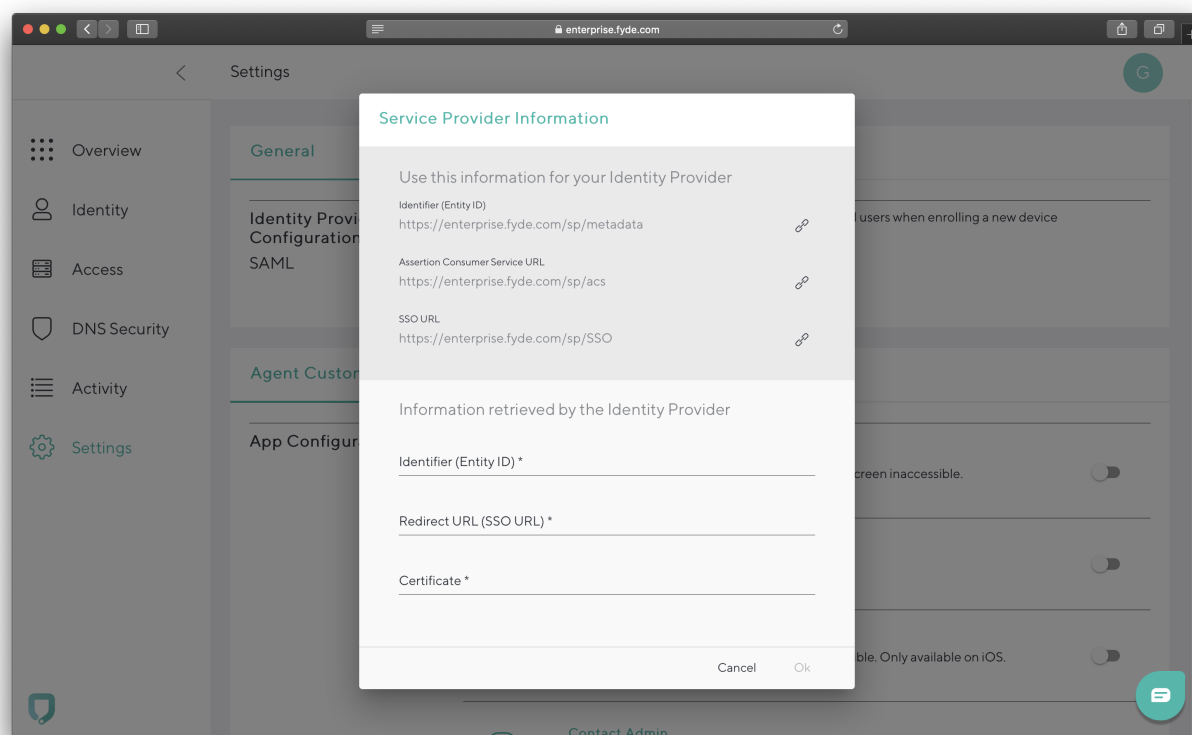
enterprise.fyde.com

Settings

G

Overview

Identity

Access

DNS Security

Activity

Settings

General

Identity Provi
Configuration
SAML

l users when enrolling a new device

Agent Custon

App Configur

creen inaccessible.

ble. Only available on iOS.

Contact Admin

Service Provider Information

Use this information for your Identity Provider

Identifier (Entity ID)
https://enterprise.fyde.com/sp/metadata

Assertion Consumer Service URL
https://enterprise.fyde.com/sp/acs

SSO URL
https://enterprise.fyde.com/sp/SSO

Information retrieved by the Identity Provider

Identifier (Entity ID) *

Redirect URL (SSO URL) *

Certificate *

Cancel Ok